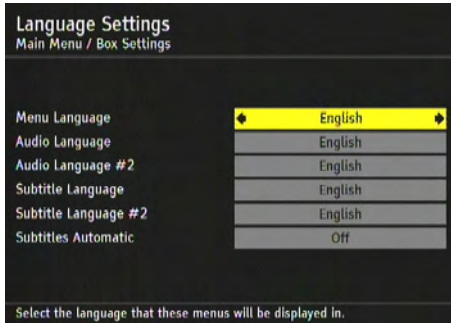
Language Settings
Main Menu / Box Settings

| | |
|---|---|
| Menu Language | English |
| Audio Language | English |
| Audio Language #2 | English |
| Subtitle Language | English |
| Subtitle Language #2 | English |
| Subtitles Automatic | Off |

Select the language that these menus will be displayed in.